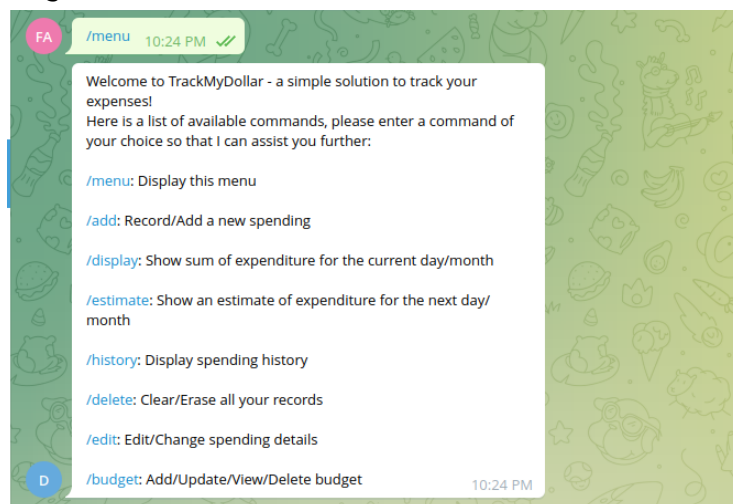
FA

/menu 10:24 PM

Welcome to TrackMyDollar - a simple solution to track your expenses!
Here is a list of available commands, please enter a command of your choice so that I can assist you further:

/menu: Display this menu

/add: Record/Add a new spending

/display: Show sum of expenditure for the current day/month

/estimate: Show an estimate of expenditure for the next day/month

/history: Display spending history

/delete: Clear/Erase all your records

/edit: Edit/Change spending details

D

/budget: Add/Update/View/Delete budget 10:24 PM